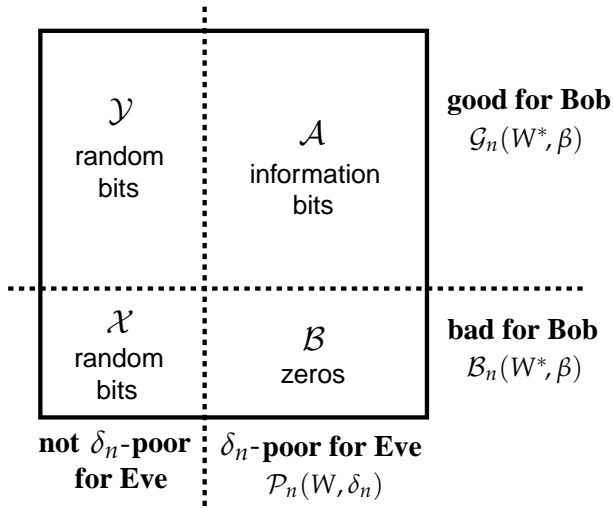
$\mathcal{Y}$
random bits

$\mathcal{A}$
information bits

good for Bob
$\mathcal{G}_n(W^*, \beta)$

$\mathcal{X}$
random bits

$\mathcal{B}$
zeros

bad for Bob
$\mathcal{B}_n(W^*, \beta)$

not $\delta_n$-poor for Eve

$\delta_n$-poor for Eve
$\mathcal{P}_n(W, \delta_n)$